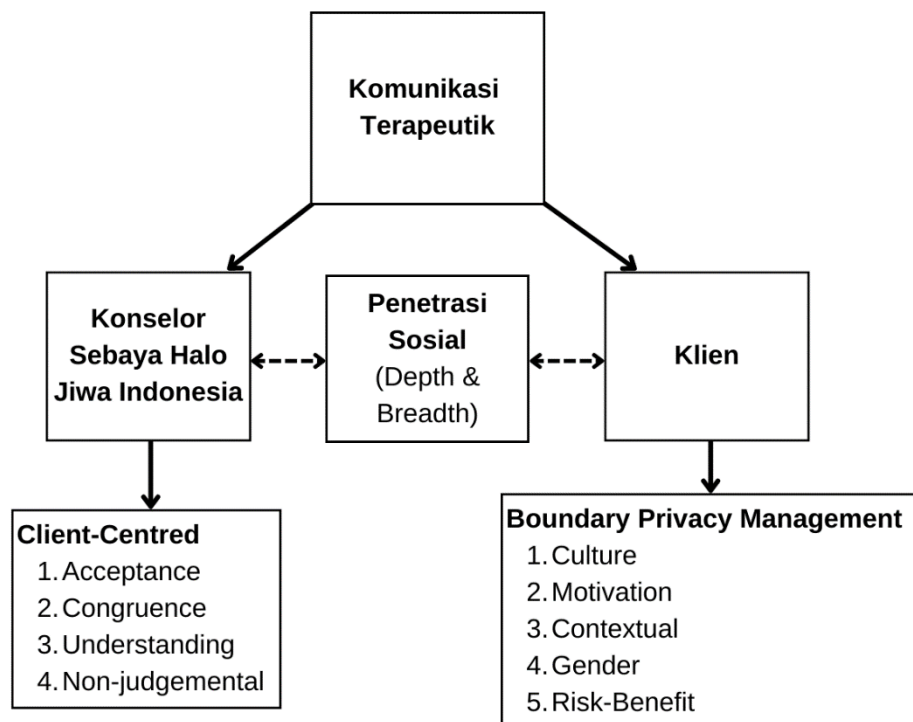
Komunikasi Terapeutik

Konselor Sebaya Halo Jiwa Indonesia

Penetrasi Sosial (Depth & Breadth)

Klien

Client-Centred
1. Acceptance
2. Congruence
3. Understanding
4. Non-judgemental

Boundary Privacy Management
1. Culture
2. Motivation
3. Contextual
4. Gender
5. Risk-Benefit